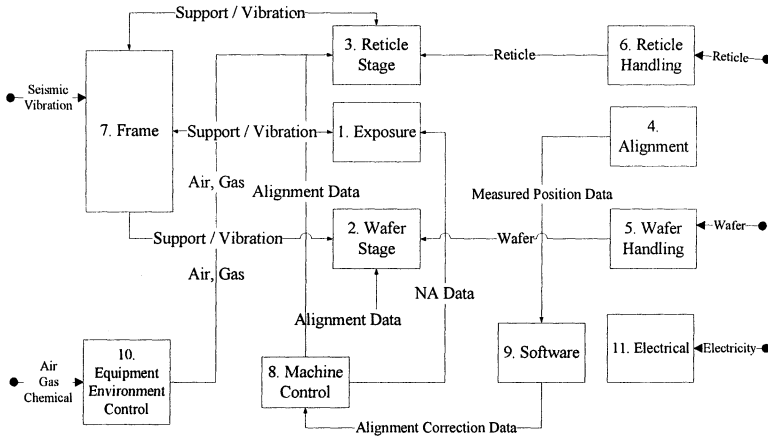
Support / Vibration

3. Reticle Stage

Reticle

6. Reticle Handling

Reticle

Seismic Vibration

7. Frame

Support / Vibration

1. Exposure

4. Alignment

Air, Gas

Alignment Data

Measured Position Data

Support / Vibration

2. Wafer Stage

Wafer

5. Wafer Handling

Wafer

Air, Gas

NA Data

Alignment Data

Air
Gas
Chemical

10. Equipment Environment Control

8. Machine Control

9. Software

11. Electrical

Electricity

Alignment Correction Data